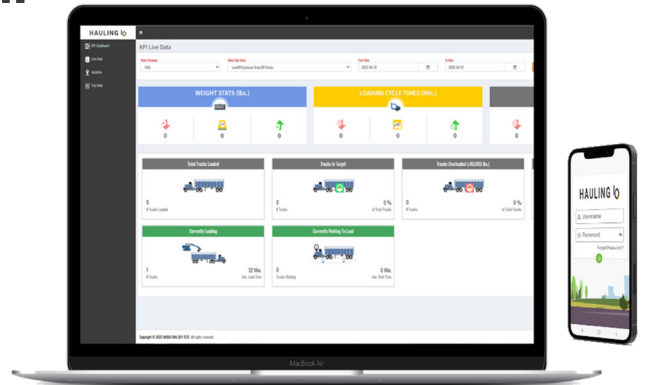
HAULING

KPI Dashboard

KPI Live Data

Select Company

Select Site Name

From Date

To Date

2022-04-12

2022-04-12

WEIGHT STATS (lbs.)

LOADING CYCLE TIMES (Min.)

0

0

0

0

0

0

Total Trucks Loaded

Trucks In Target

Trucks Overloaded (>80,000 lbs.)

0

0

0 %

0

0 %

# Trucks Loaded

# Trucks

of Total Trucks

# Trucks

of Total Trucks

Currently Loading

Currently Waiting To Load

1

22 Min.

0

0 Min.

# Trucks

Ave. Load Time

Trucks Waiting

Ave. Wait Time

MacBook Air

HAULING

Username

Password

Forgot Password?